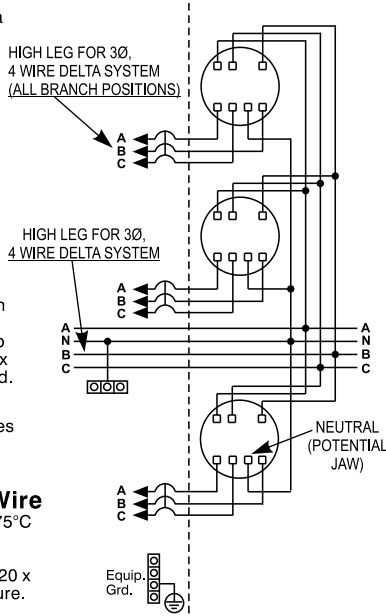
a

HIGH LEG FOR 3Ø, 4 WIRE DELTA SYSTEM (ALL BRANCH POSITIONS)

A
B
C

HIGH LEG FOR 3Ø, 4 WIRE DELTA SYSTEM

A
B
C

n

o
x
d.

A
N
B
C

A
N
B
C

es

NEUTRAL (POTENTIAL JAW)

Wire
75°C

A
B
C

20 x
ure.

Equip. Grd.